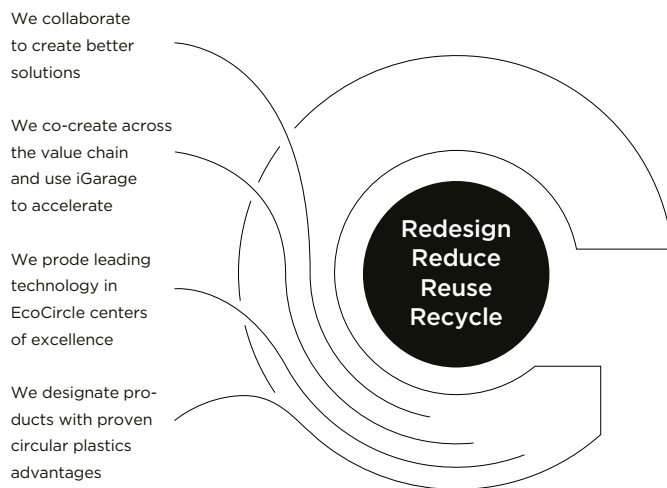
We collaborate to create better solutions

We co-create across the value chain and use iGarage to accelerate

We prode leading technology in EcoCircle centers of excellence

We designate products with proven circular plastics advantages

Redesign
Reduce
Reuse
Recycle